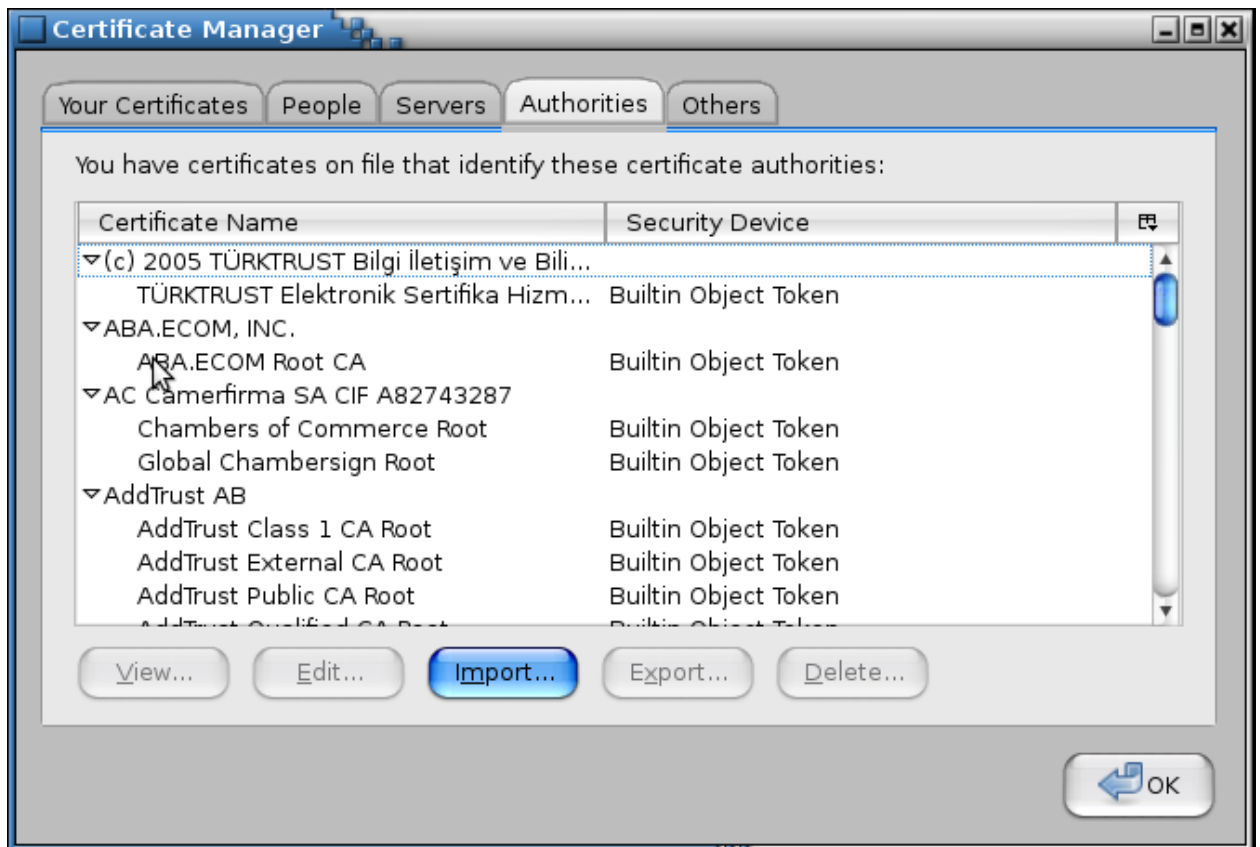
Certificate Manager

Your Certificates | People | Servers | Authorities | Others

You have certificates on file that identify these certificate authorities:

| Certificate Name | Security Device |
|---|---|
| ▿(c) 2005 TÜRKTRUST Bilgi İletişim ve Bili... | |
| TÜRKTRUST Elektronik Sertifika Hizm... | Builtin Object Token |
| ▿ABA.ECOM, INC. | |
| ABA.ECOM Root CA | Builtin Object Token |
| ▿AC Camerfirma SA CIF A82743287 | |
| Chambers of Commerce Root | Builtin Object Token |
| Global Chambersign Root | Builtin Object Token |
| ▿AddTrust AB | |
| AddTrust Class 1 CA Root | Builtin Object Token |
| AddTrust External CA Root | Builtin Object Token |
| AddTrust Public CA Root | Builtin Object Token |
| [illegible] | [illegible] |

View... | Edit... | Import... | Export... | Delete...

OK